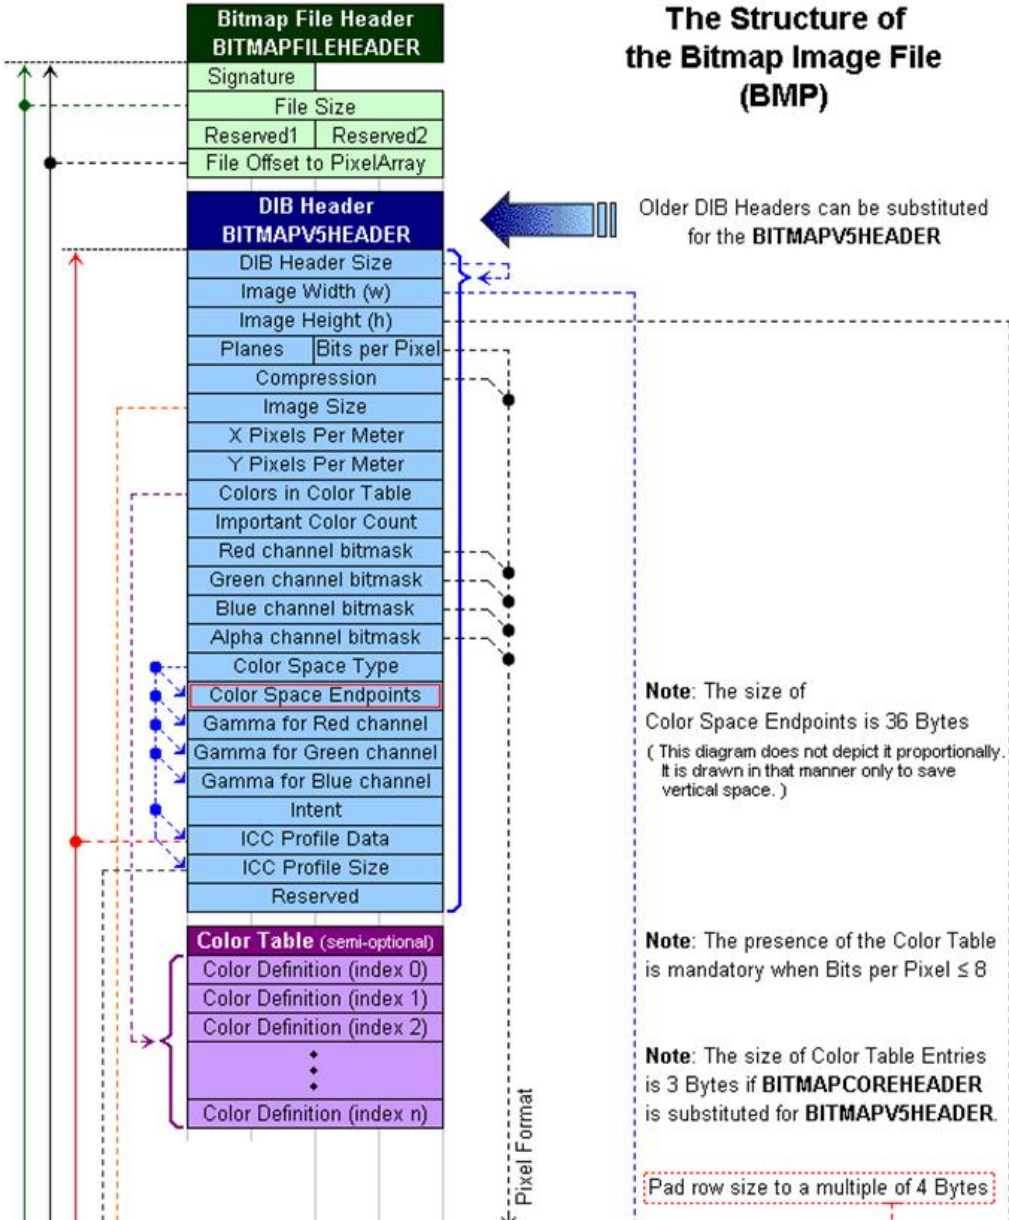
Bitmap File Header
BITMAPFILEHEADER

Signature
File Size
Reserved1 | Reserved2
File Offset to PixelArray

The Structure of the Bitmap Image File (BMP)

DIB Header
BITMAPV5HEADER

Older DIB Headers can be substituted for the **BITMAPV5HEADER**

DIB Header Size
Image Width (w)
Image Height (h)
Planes | Bits per Pixel
Compression
Image Size
X Pixels Per Meter
Y Pixels Per Meter
Colors in Color Table
Important Color Count
Red channel bitmask
Green channel bitmask
Blue channel bitmask
Alpha channel bitmask
Color Space Type
Color Space Endpoints
Gamma for Red channel
Gamma for Green channel
Gamma for Blue channel
Intent
ICC Profile Data
ICC Profile Size
Reserved

**Note**: The size of Color Space Endpoints is 36 Bytes
( This diagram does not depict it proportionally. It is drawn in that manner only to save vertical space. )

Color Table (semi-optional)
Color Definition (index 0)
Color Definition (index 1)
Color Definition (index 2)
Color Definition (index n)

**Note**: The presence of the Color Table is mandatory when Bits per Pixel ≤ 8

**Note**: The size of Color Table Entries is 3 Bytes if **BITMAPCOREHEADER** is substituted for **BITMAPV5HEADER**.

Pixel Format

Pad row size to a multiple of 4 Bytes